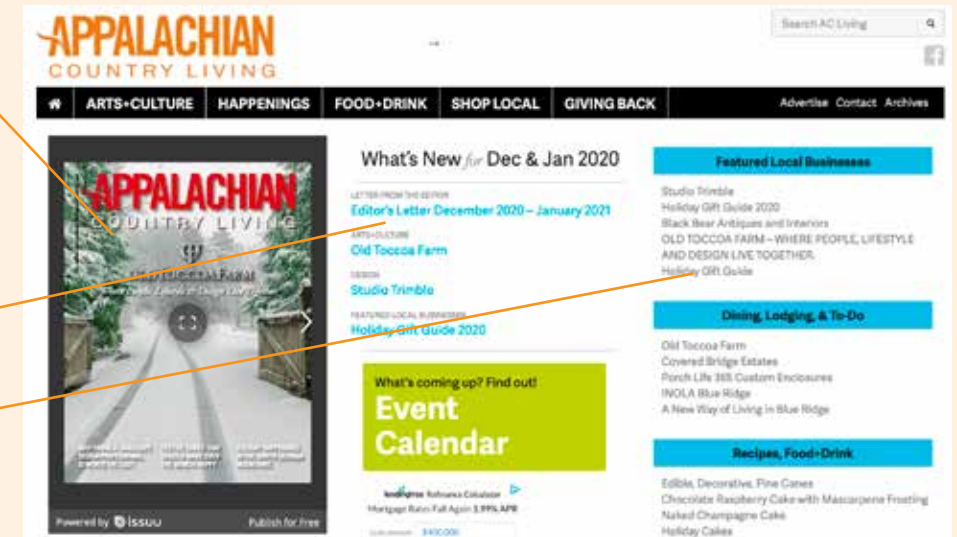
APPALACHIAN
COUNTRY LIVING

Search AC Living

ARTS+CULTURE
HAPPENINGS
FOOD+DRINK
SHOP LOCAL
GIVING BACK

Advertise Contact Archives

APPALACHIAN
COUNTRY LIVING

Powered by issuu
Publish for Free

What's New for Dec & Jan 2020

LETTER FROM THE EDITOR
Editor's Letter December 2020 – January 2021

ARTS+CULTURE
Old Toccoa Farm

DESIGN
Studio Trimble

FEATURED LOCAL BUSINESSES
Holiday Gift Guide 2020

What's coming up? Find out!
Event Calendar

lendingtree Refinance Calculator
Mortgage Rates Fall Again 2.99% APR

Featured Local Businesses

Studio Trimble
Holiday Gift Guide 2020
Black Bear Antiques and Interiors
OLD TOCCOA FARM – WHERE PEOPLE, LIFESTYLE AND DESIGN LIVE TOGETHER.
Holiday Gift Guide

Dining, Lodging, & To-Do

Old Toccoa Farm
Covered Bridge Estates
Porch Life 365 Custom Enclosures
INOLA Blue Ridge
A New Way of Living in Blue Ridge

Recipes, Food+Drink

Edible, Decorative, Pine Cones
Chocolate Raspberry Cake with Mascarpone Frosting
Naked Champagne Cake
Holiday Cakes